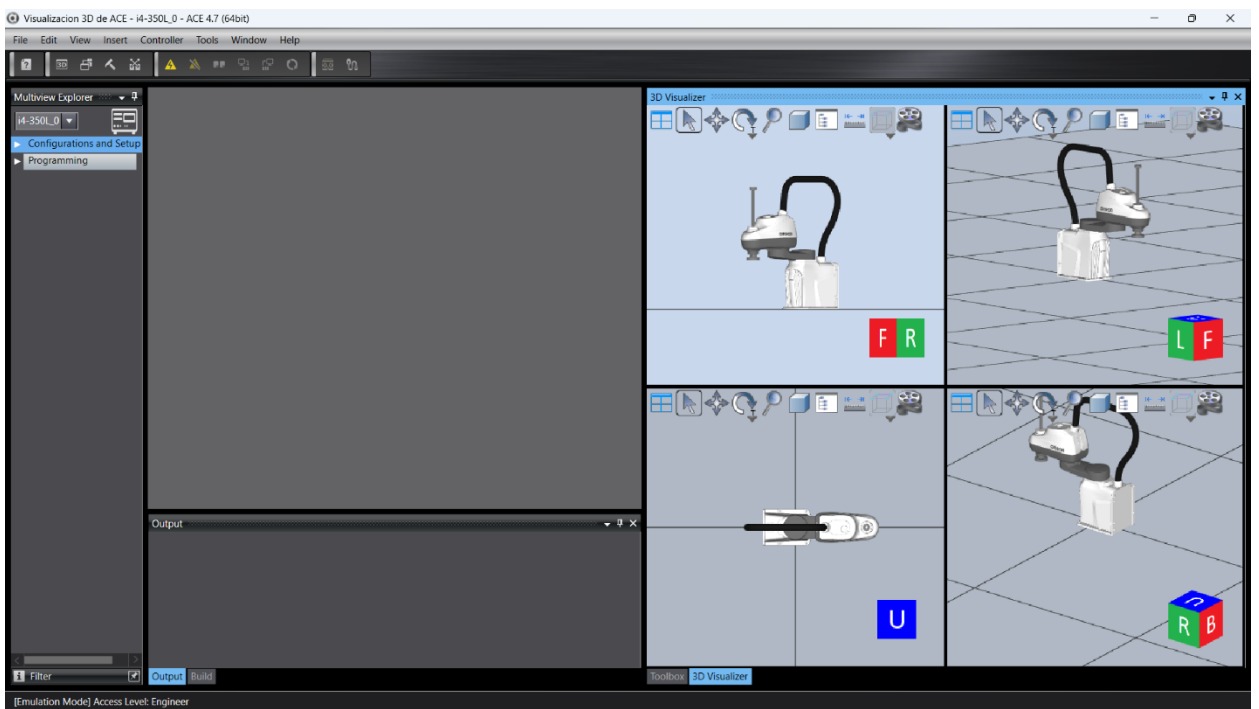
Visualizacion 3D de ACE - i4-350L_0 - ACE 4.7 (64bit)

File Edit View Insert Controller Tools Window Help

Multiview Explorer

i4-350L_0

Configurations and Setup

Programming

3D Visualizer

F R

L F

U

R B

Output

Filter

Output Build

Toolbox 3D Visualizer

[Emulation Mode] Access Level: Engineer